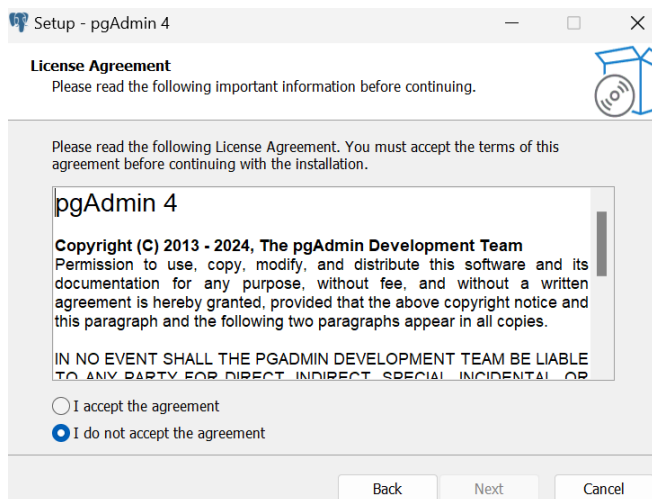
Setup - pgAdmin 4

License Agreement
Please read the following important information before continuing.

Please read the following License Agreement. You must accept the terms of this agreement before continuing with the installation.

pgAdmin 4

Copyright (C) 2013 - 2024, The pgAdmin Development Team
Permission to use, copy, modify, and distribute this software and its documentation for any purpose, without fee, and without a written agreement is hereby granted, provided that the above copyright notice and this paragraph and the following two paragraphs appear in all copies.

IN NO EVENT SHALL THE PGADMIN DEVELOPMENT TEAM BE LIABLE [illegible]

I accept the agreement
I do not accept the agreement

Back
Next
Cancel